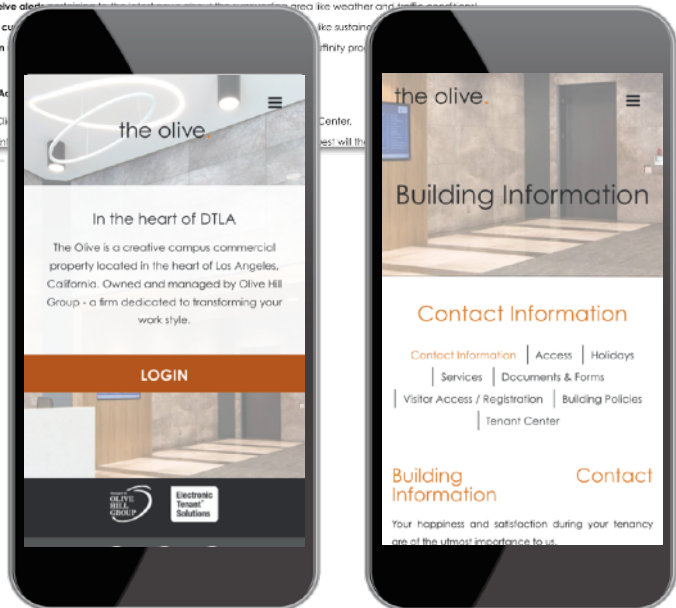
the olive.

In the heart of DTLA

The Olive is a creative campus commercial property located in the heart of Los Angeles, California. Owned and managed by Olive Hill Group - a firm dedicated to transforming your work style.

LOGIN

OLIVE HILL GROUP

Electronic Tenant Solutions

the olive.

Building Information

Contact Information

Contact Information | Access | Holidays | Services | Documents & Forms | Visitor Access / Registration | Building Policies | Tenant Center

Building Information

Contact

Your happiness and satisfaction during your tenancy are of the utmost importance to us.